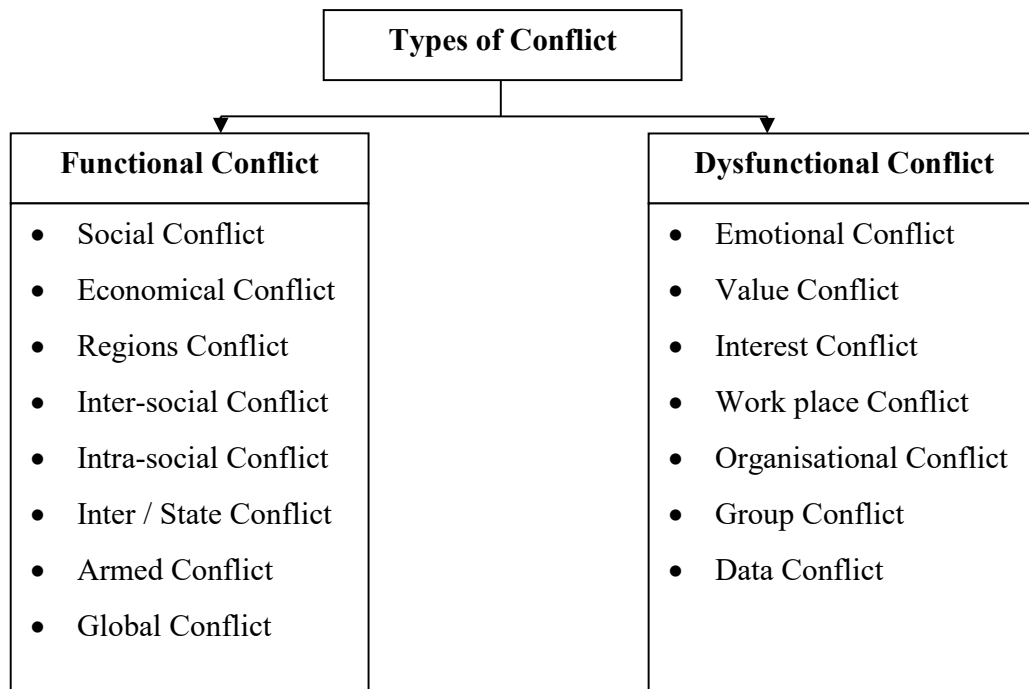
Types of Conflict

Functional Conflict

- Social Conflict
- Economical Conflict
- Regions Conflict
- Inter-social Conflict
- Intra-social Conflict
- Inter / State Conflict
- Armed Conflict
- Global Conflict

Dysfunctional Conflict

- Emotional Conflict
- Value Conflict
- Interest Conflict
- Work place Conflict
- Organisational Conflict
- Group Conflict
- Data Conflict